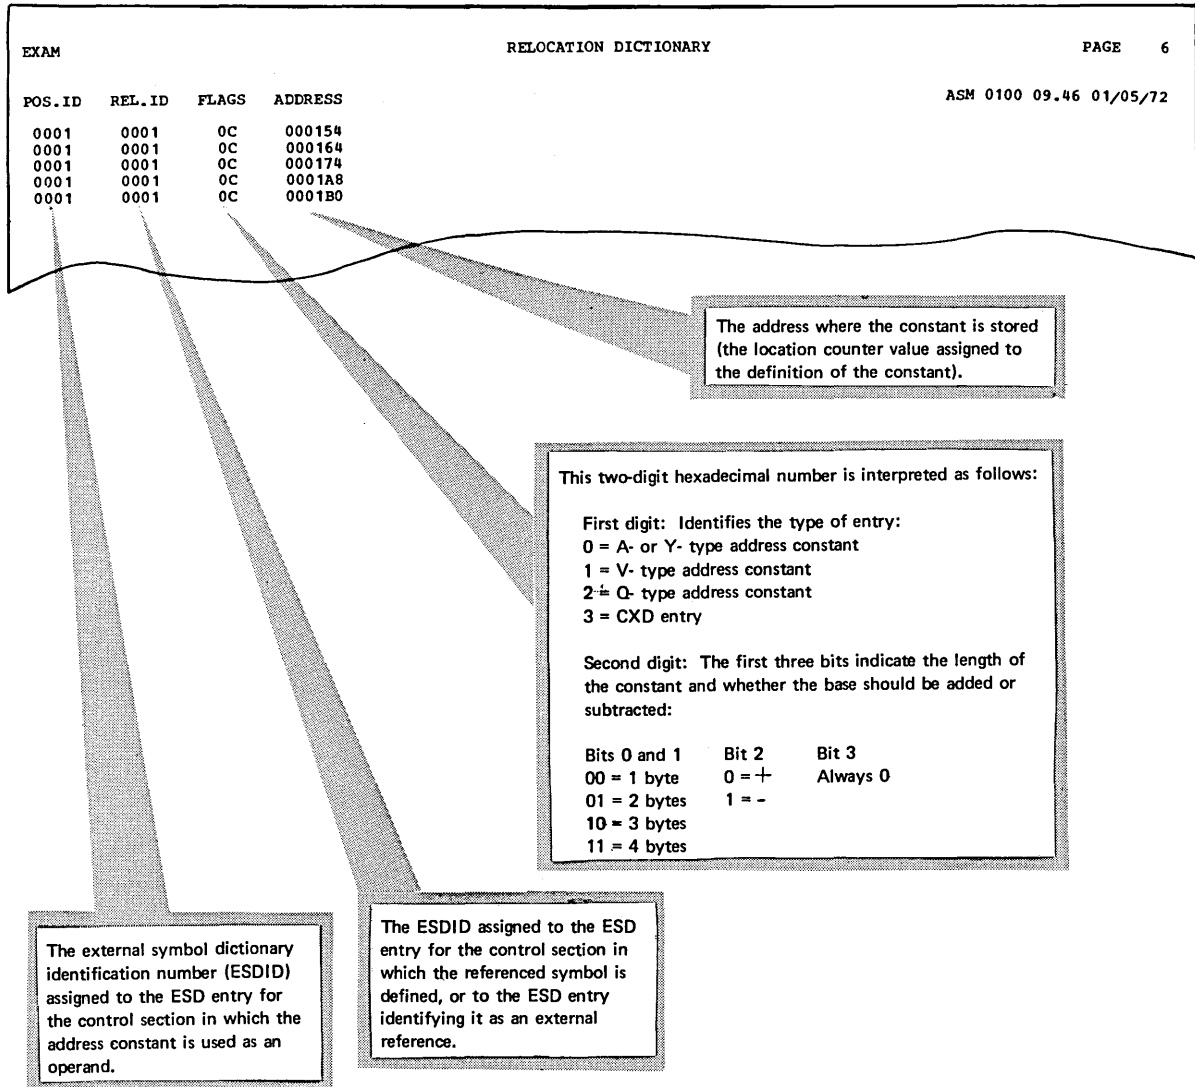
EXAM RELOCATION DICTIONARY PAGE 6

ASM 0100 09.46 01/05/72

| POS.ID | REL.ID | FLAGS | ADDRESS |
|---|---|---|---|
| 0001 | 0001 | 0C | 000154 |
| 0001 | 0001 | 0C | 000164 |
| 0001 | 0001 | 0C | 000174 |
| 0001 | 0001 | 0C | 0001A8 |
| 0001 | 0001 | 0C | 0001B0 |

The address where the constant is stored (the location counter value assigned to the definition of the constant).

This two-digit hexadecimal number is interpreted as follows:

First digit: Identifies the type of entry:
0 = A- or Y- type address constant
1 = V- type address constant
2 = Q- type address constant
3 = CXD entry

Second digit: The first three bits indicate the length of the constant and whether the base should be added or subtracted:

| Bits 0 and 1 | Bit 2 | Bit 3 |
|---|---|---|
| 00 = 1 byte | 0 = + | Always 0 |
| 01 = 2 bytes | 1 = - | |
| 10 = 3 bytes | | |
| 11 = 4 bytes | | |

The external symbol dictionary identification number (ESDID) assigned to the ESD entry for the control section in which the address constant is used as an operand.

The ESDID assigned to the ESD entry for the control section in which the referenced symbol is defined, or to the ESD entry identifying it as an external reference.